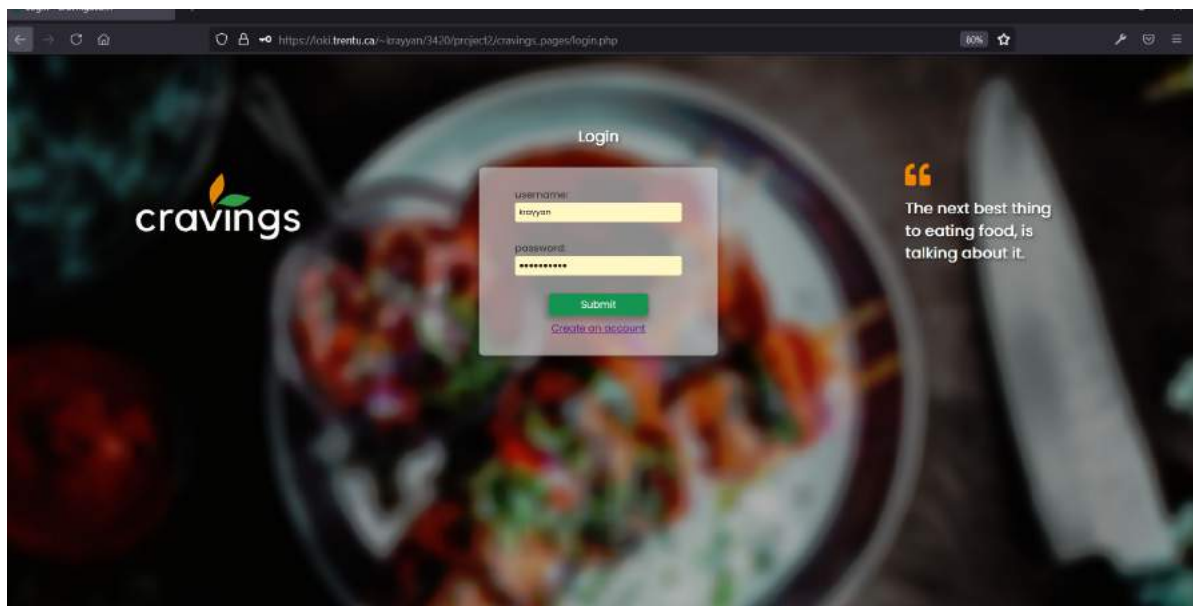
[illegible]

https://loki.trentu.ca/~krayyan/3420/project2/cravings_pages/login.php

80%

Login

cravings

username:
krayyan

password:
•••••••••••

Submit

Create an account

"

The next best thing to eating food, is talking about it.